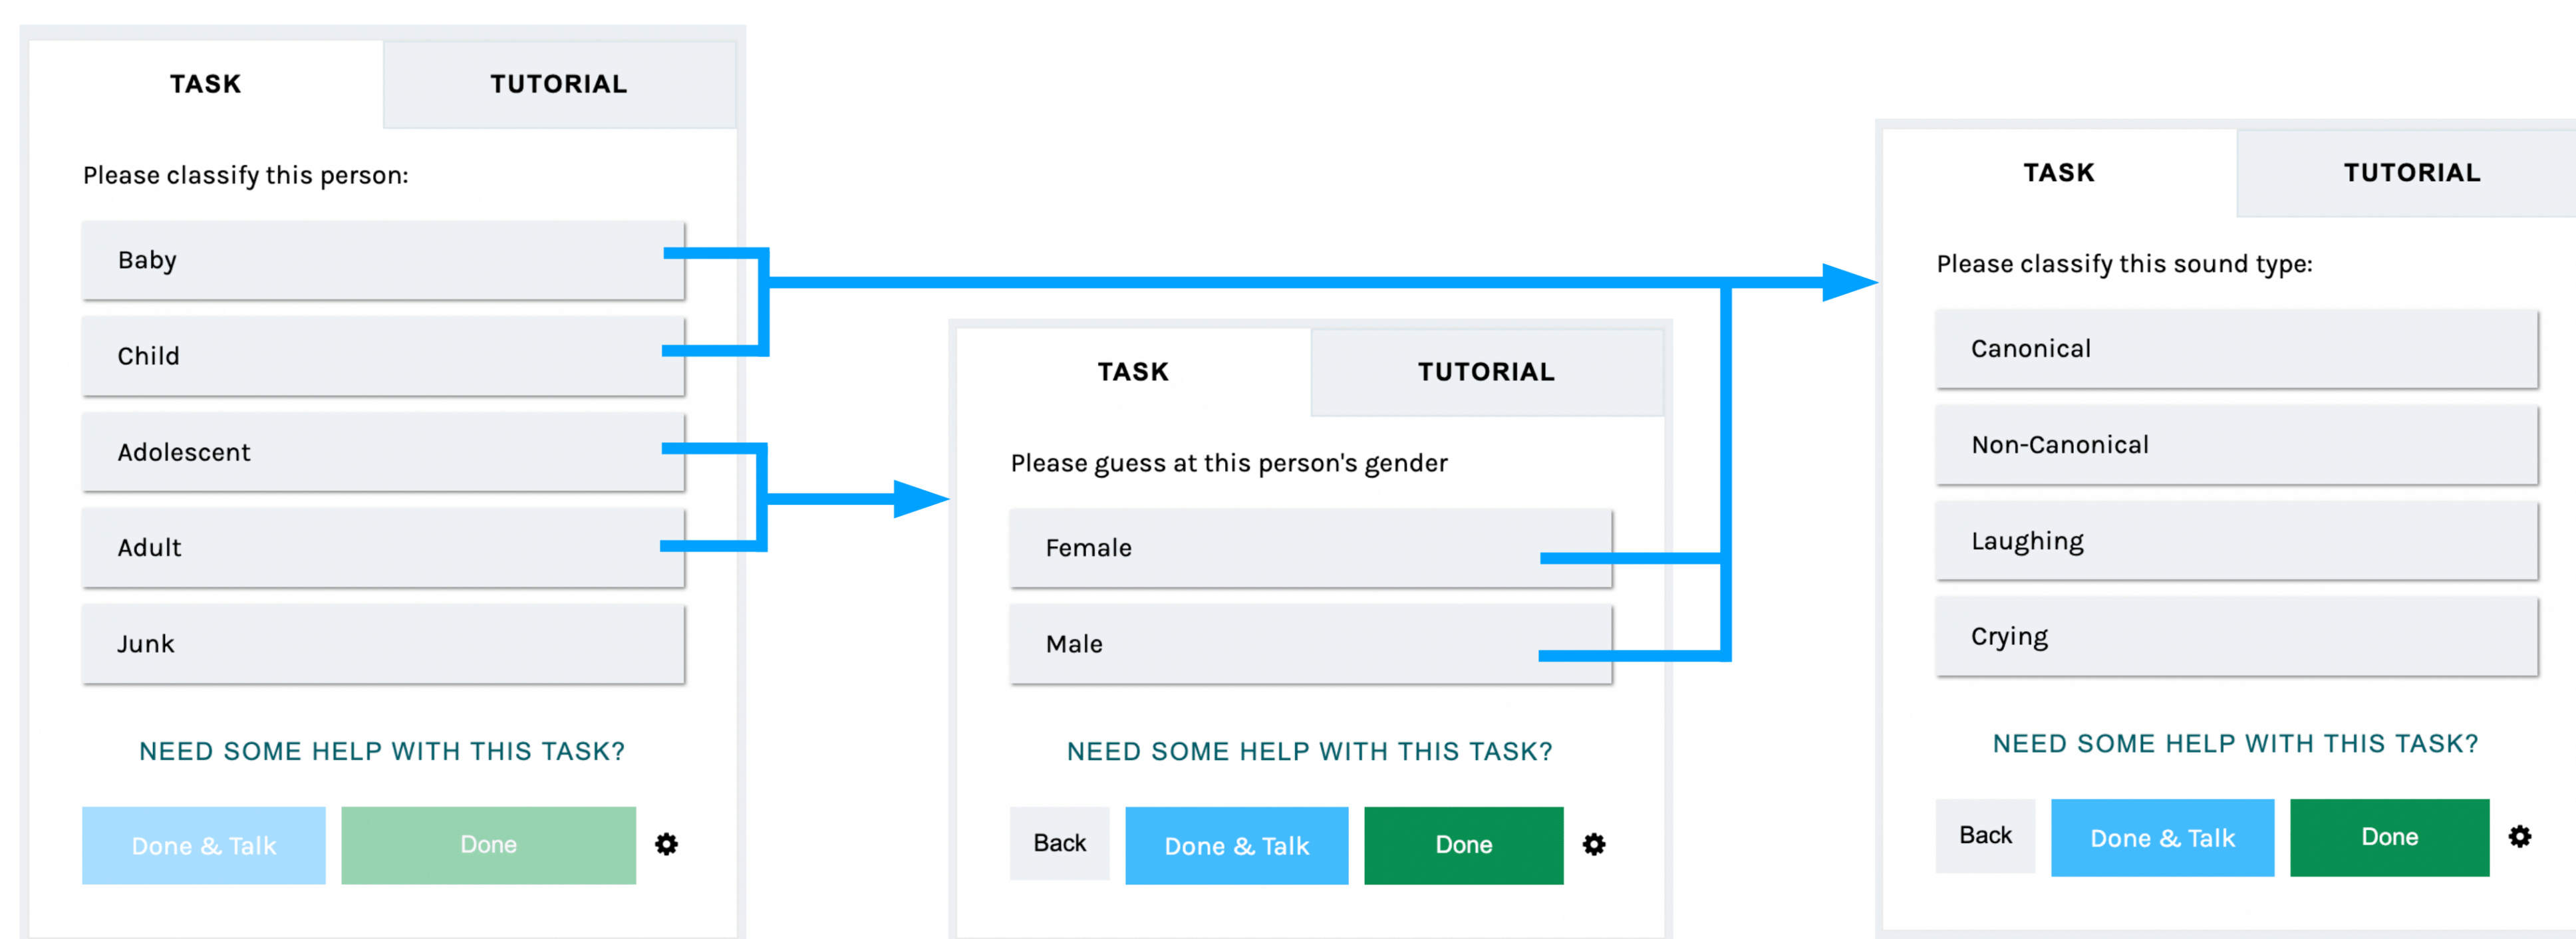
TASK
TUTORIAL

Please classify this person:

Baby

Child

Adolescent

Adult

Junk

NEED SOME HELP WITH THIS TASK?

Done & Talk
Done

TASK
TUTORIAL

Please guess at this person's gender

Female

Male

NEED SOME HELP WITH THIS TASK?

Back
Done & Talk
Done

TASK
TUTORIAL

Please classify this sound type:

Canonical

Non-Canonical

Laughing

Crying

NEED SOME HELP WITH THIS TASK?

Back
Done & Talk
Done